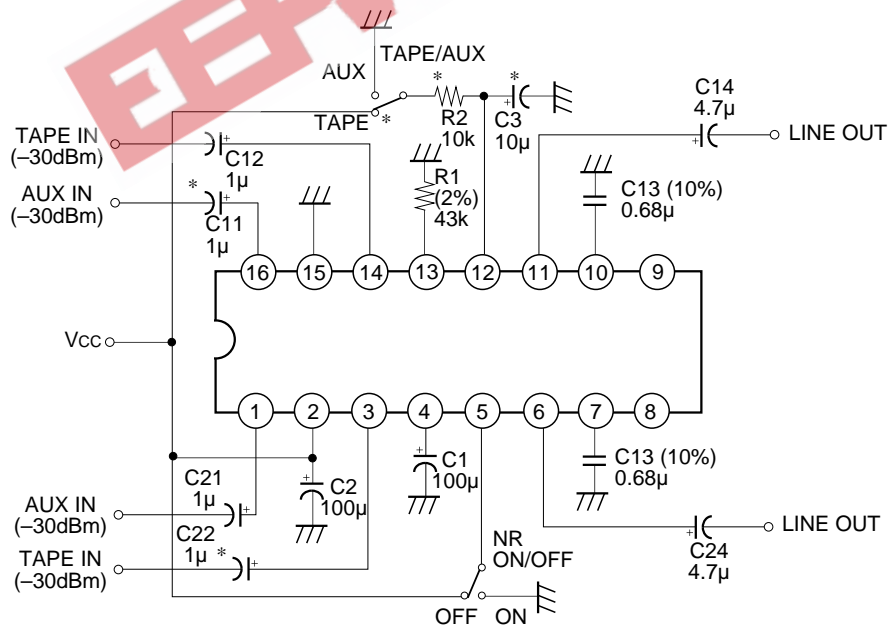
TAPE/AUX
AUX
*
*
TAPE *
R2
10k
C3
10μ
C14
4.7μ
LINE OUT
TAPE IN
(–30dBm)
C12
1μ
R1
(2%)
43k
C13 (10%)
0.68μ
AUX IN
(–30dBm)
*
C11
1μ
16
15
14
13
12
11
10
9
Vcc
1
2
3
4
5
6
7
8
C1
100μ
C13 (10%)
0.68μ
C21
1μ
C2
100μ
AUX IN
(–30dBm)
C22
1μ *
TAPE IN
(–30dBm)
NR
ON/OFF
LINE OUT
C24
4.7μ
OFF
ON